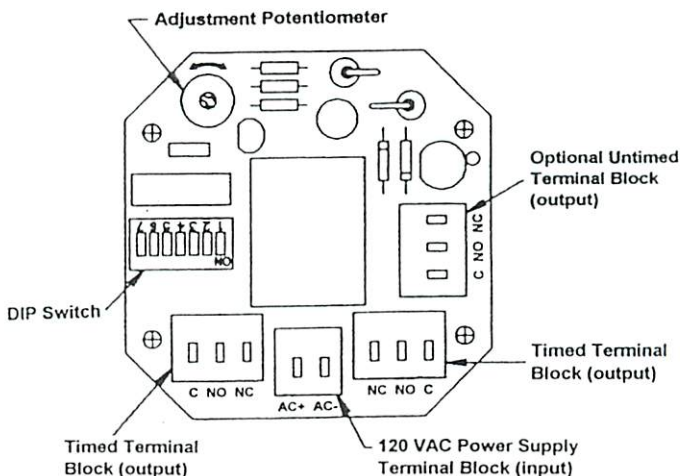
Adjustment Potentiometer

Optional Untimed Terminal Block (output)

C NO NC

6 5 4 3 2 1

NO

DIP Switch

C NO NC

AC+ AC-

NC NO C

Timed Terminal Block (output)

Timed Terminal Block (output)

120 VAC Power Supply Terminal Block (input)